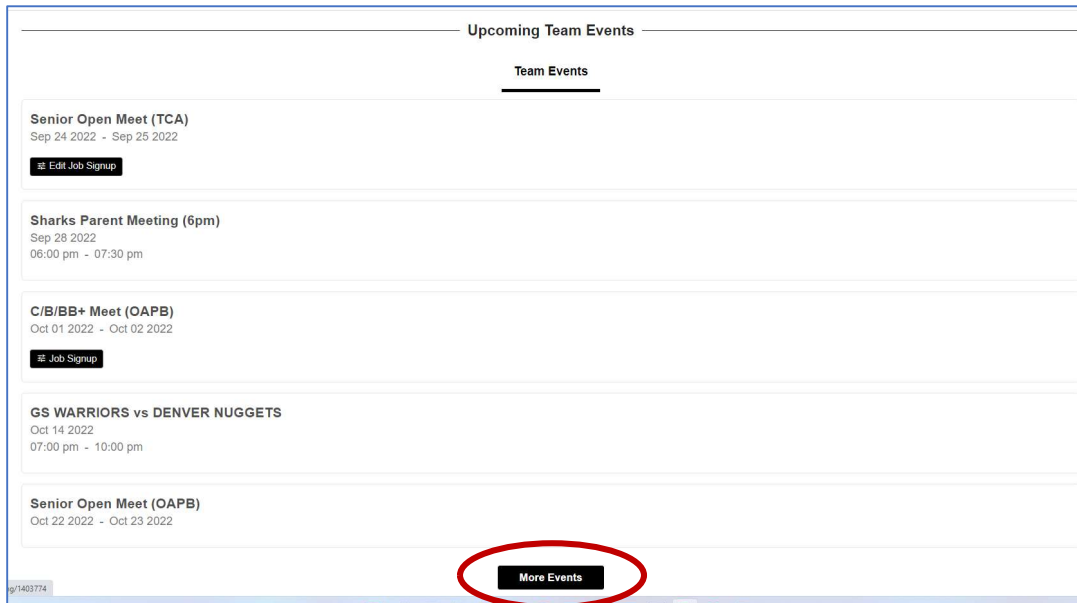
Upcoming Team Events

Team Events

Senior Open Meet (TCA)
Sep 24 2022 - Sep 25 2022

Edit Job Signup

Sharks Parent Meeting (6pm)
Sep 28 2022
06:00 pm - 07:30 pm

C/B/BB+ Meet (OAPB)
Oct 01 2022 - Oct 02 2022

Job Signup

GS WARRIORS vs DENVER NUGGETS
Oct 14 2022
07:00 pm - 10:00 pm

Senior Open Meet (OAPB)
Oct 22 2022 - Oct 23 2022

More Events

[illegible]g/1403774